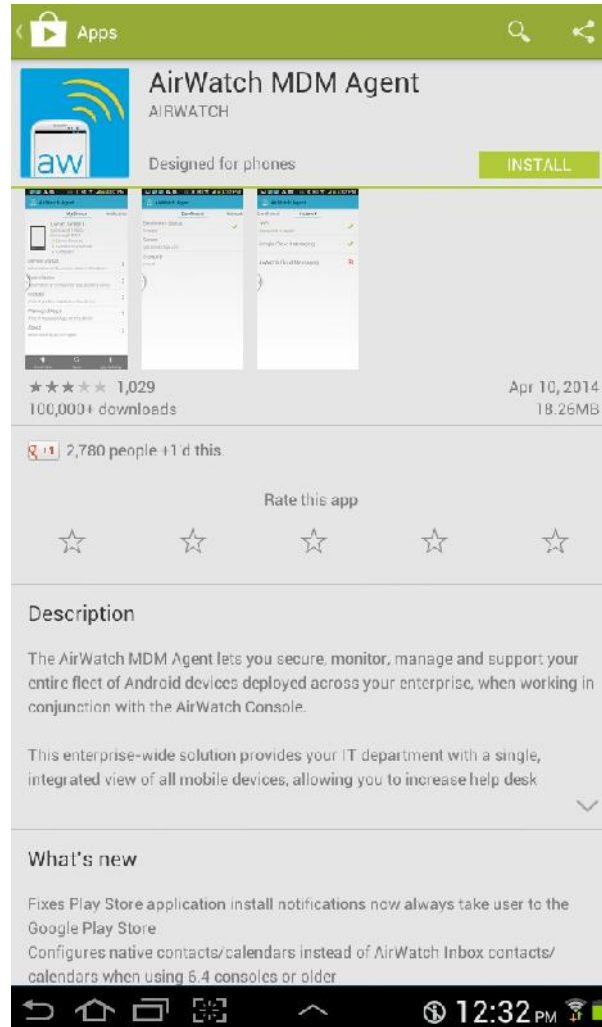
Apps

aw

AirWatch MDM Agent

AIRWATCH

Designed for phones

INSTALL

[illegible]

1,029

100,000+ downloads

Apr 10, 2014

18.26MB

+1 2,780 people +1'd this.

Rate this app

Description

The AirWatch MDM Agent lets you secure, monitor, manage and support your entire fleet of Android devices deployed across your enterprise, when working in conjunction with the AirWatch Console.

This enterprise-wide solution provides your IT department with a single, integrated view of all mobile devices, allowing you to increase help desk

What's new

Fixes Play Store application install notifications now always take user to the Google Play Store

Configures native contacts/calendars instead of AirWatch Inbox contacts/calendars when using 6.4 consoles or older

12:32 PM